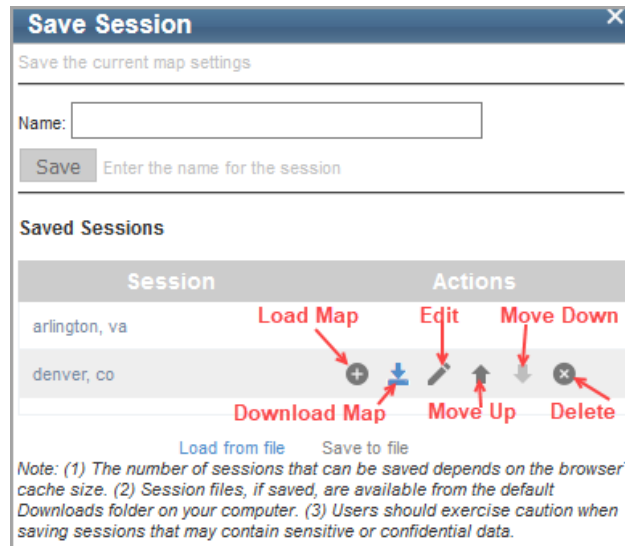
Save Session

Save the current map settings

Name:

Save Enter the name for the session

Saved Sessions

| Session | Actions |
|---|---|
| arlington, va | |
| denver, co | |

Load Map
Edit
Move Down
Download Map
Move Up
Delete

Load from file Save to file

Note: (1) The number of sessions that can be saved depends on the browser's cache size. (2) Session files, if saved, are available from the default Downloads folder on your computer. (3) Users should exercise caution when saving sessions that may contain sensitive or confidential data.